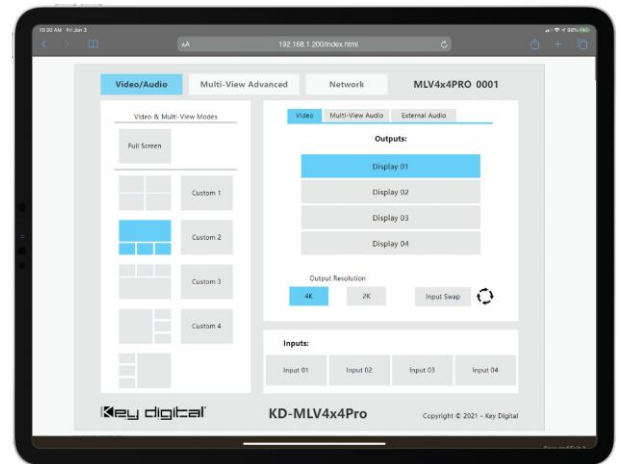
10:30 AM Fri Jun 3

AA 192.168.1.200/index.html

Video/Audio
Multi-View Advanced
Network
MLV4x4PRO 0001

Video & Multi-View Modes

Full Screen

Custom 1

Custom 2

Custom 3

Custom 4

Video
Multi-View Audio
External Audio

Outputs:

Display 01

Display 02

Display 03

Display 04

Output Resolution

4K

2K

Input Swap

Inputs:

Input 01
Input 02
Input 03
Input 04

Key digital

KD-MLV4x4Pro

Copyright © 2021 - Key Digital